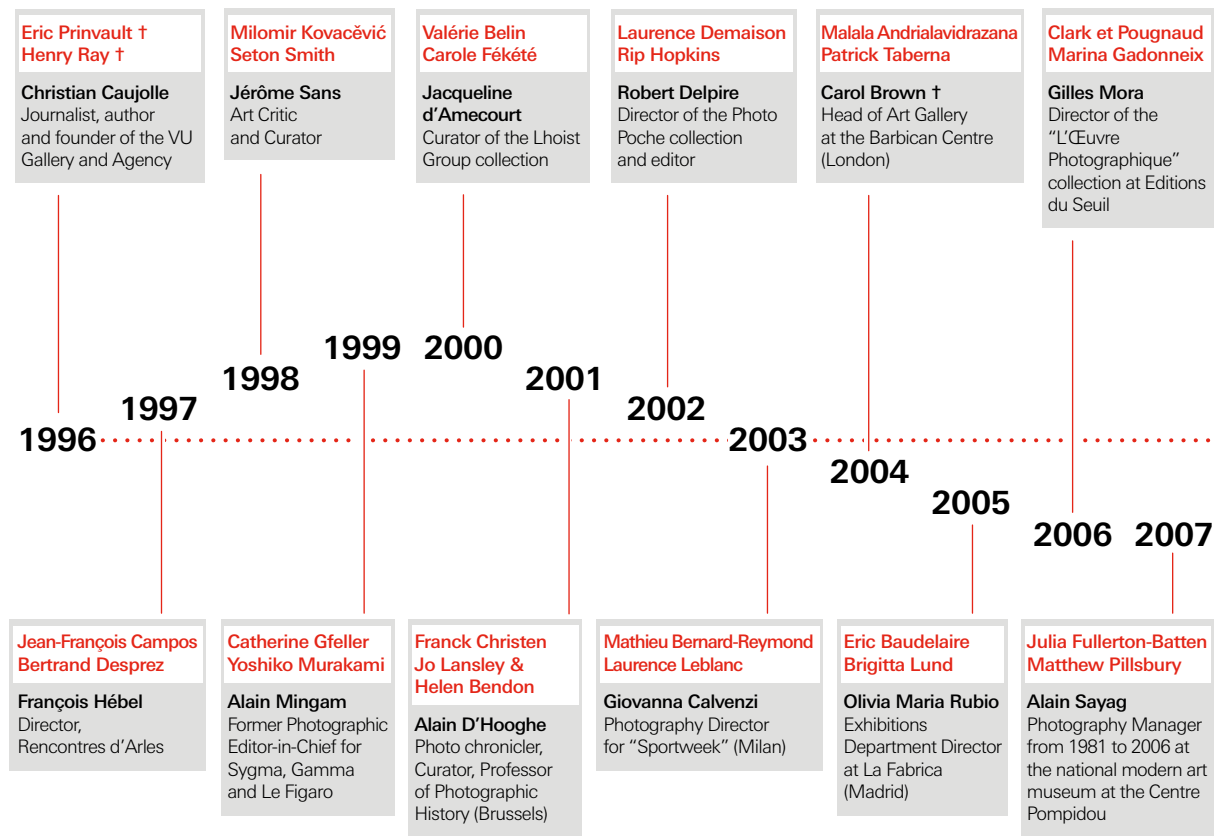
Eric Prinvault †
Henry Ray †

Christian Caujolle
Journalist, author and founder of the VU Gallery and Agency

Milomir Kovačević
Seton Smith

Jérôme Sans
Art Critic and Curator

Valérie Belin
Carole Fékété

Jacqueline d'Amecourt
Curator of the Lhoist Group collection

Laurence Demaison
Rip Hopkins

Robert Delpire
Director of the Photo Poche collection and editor

Malala Andrialavidrazana
Patrick Taberna

Carol Brown †
Head of Art Gallery at the Barbican Centre (London)

Clark et Pougnaud
Marina Gadonneix

Gilles Mora
Director of the "L'Œuvre Photographique" collection at Editions du Seuil

1996
1997
1998
1999
2000
2001
2002
2003
2004
2005
2006
2007

Jean-François Campos
Bertrand Desprez

François Hébel
Director, Rencontres d'Arles

Catherine Gfeller
Yoshiko Murakami

Alain Mingam
Former Photographic Editor-in-Chief for Sygma, Gamma and Le Figaro

Franck Christen
Jo Lansley & Helen Bendon

Alain D'Hooghe
Photo chronicler, Curator, Professor of Photographic History (Brussels)

Mathieu Bernard-Reymond
Laurence Leblanc

Giovanna Calvenzi
Photography Director for "Sportweek" (Milan)

Eric Baudelaire
Brigitta Lund

Olivia Maria Rubio
Exhibitions Department Director at La Fabrica (Madrid)

Julia Fullerton-Batten
Matthew Pillsbury

Alain Sayag
Photography Manager from 1981 to 2006 at the national modern art museum at the Centre Pompidou